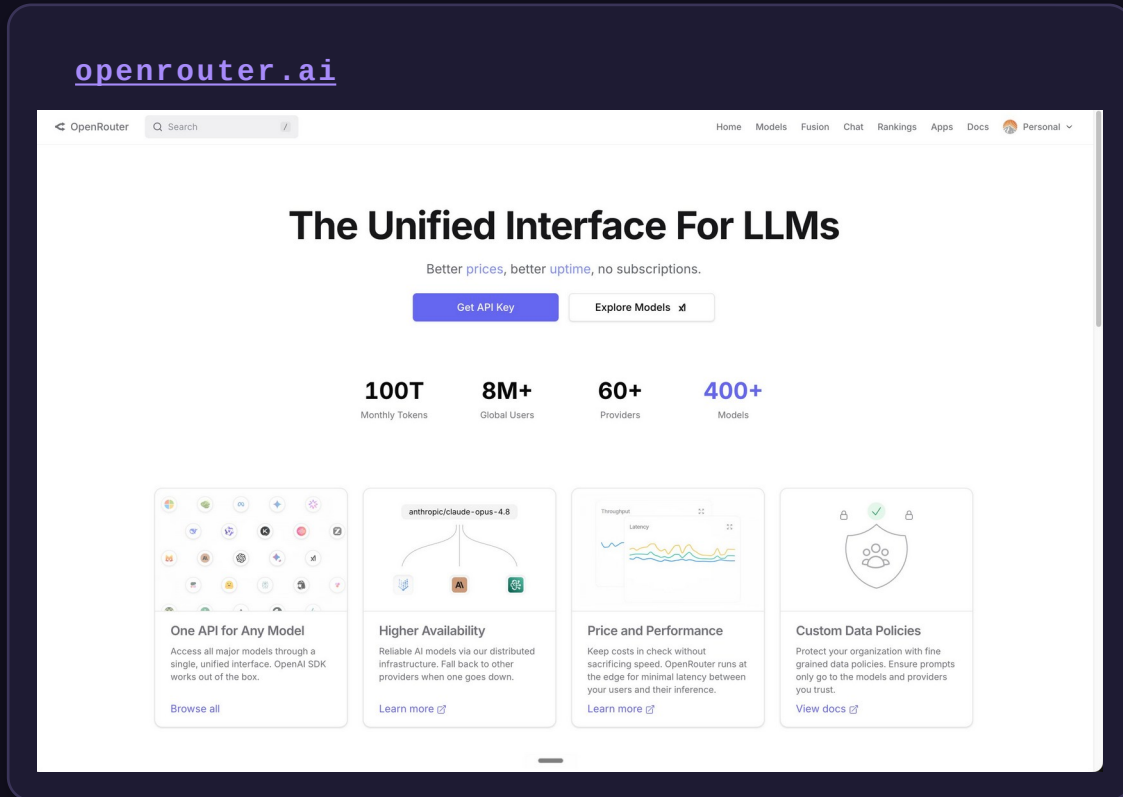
openrouter.ai

OpenRouter Search /

Home Models Fusion Chat Rankings Apps Docs Personal

The Unified Interface For LLMs

Better prices, better uptime, no subscriptions.

Get API Key

Explore Models

100T
Monthly Tokens

8M+
Global Users

60+
Providers

400+
Models

anthropic/claude-opus-4.8

Throughput

Latency

One API for Any Model

Access all major models through a single, unified interface. OpenAI SDK works out of the box.

Browse all

Higher Availability

Reliable AI models via our distributed infrastructure. Fall back to other providers when one goes down.

Learn more

Price and Performance

Keep costs in check without sacrificing speed. OpenRouter runs at the edge for minimal latency between your users and their inference.

Learn more

Custom Data Policies

Protect your organization with fine grained data policies. Ensure prompts only go to the models and providers you trust.

View docs